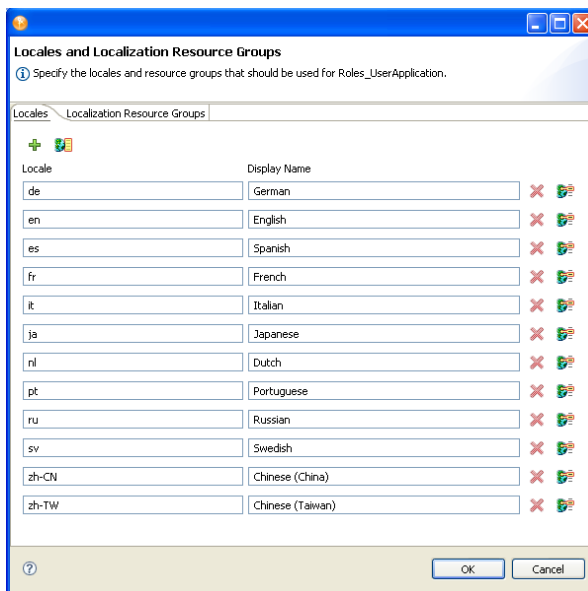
Locales and Localization Resource Groups

Specify the locales and resource groups that should be used for Roles_UserApplication.

Locales | Localization Resource Groups

| Locale | Display Name |
|---|---|
| de | German |
| en | English |
| es | Spanish |
| fr | French |
| it | Italian |
| ja | Japanese |
| nl | Dutch |
| pt | Portuguese |
| ru | Russian |
| sv | Swedish |
| zh-CN | Chinese (China) |
| zh-TW | Chinese (Taiwan) |

OK | Cancel